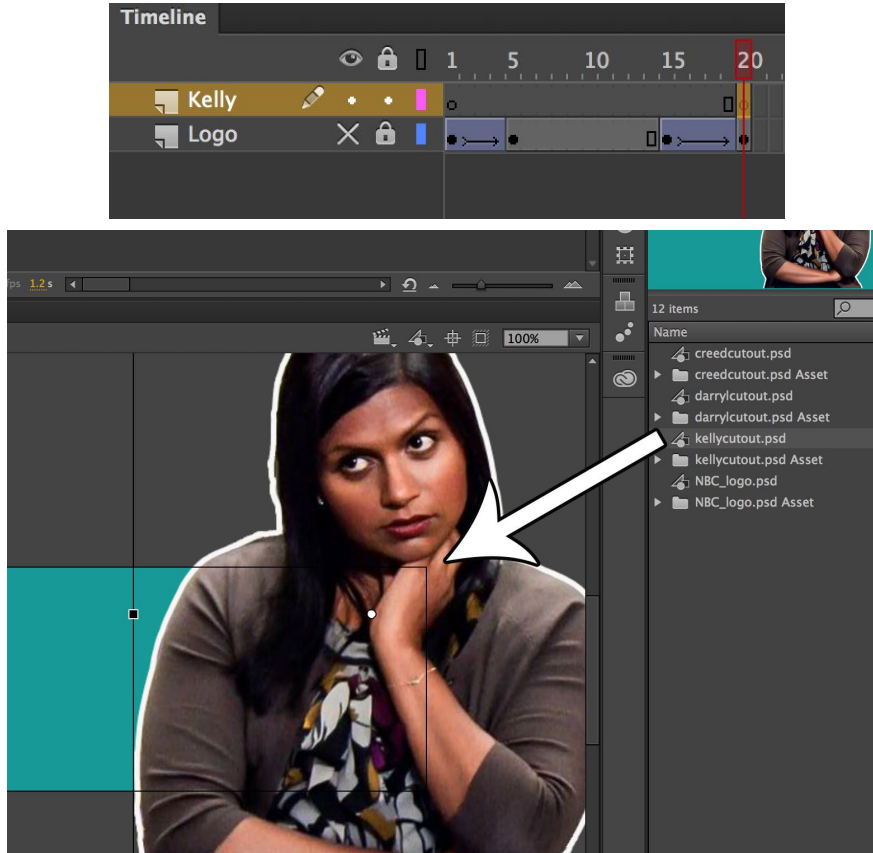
Timeline

1 5 10 15 20

Kelly

Logo

fps 1.2 s

100%

12 items

Name

creedcutout.psd

creedcutout.psd Asset

darrylcutout.psd

darrylcutout.psd Asset

kellycutout.psd

kellycutout.psd Asset

NBC_logo.psd

NBC_logo.psd Asset